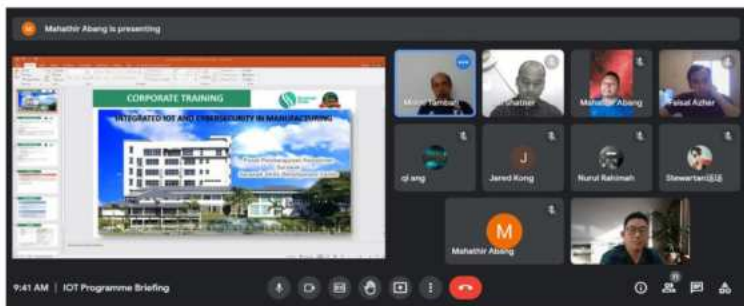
M
Mahathir Abang is presenting

CORPORATE TRAINING
INTEGRATED IOT AND CYBERSECURITY IN MANUFACTURING
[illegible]

Mohd Tambai
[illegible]shatner
Mahathir Abang
Faisal Azher
qi ang
J
Jared Kong
Nurul Rahimah
Stewartan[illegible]
M
Mahathir Abang

9:41 AM | IOT Programme Briefing